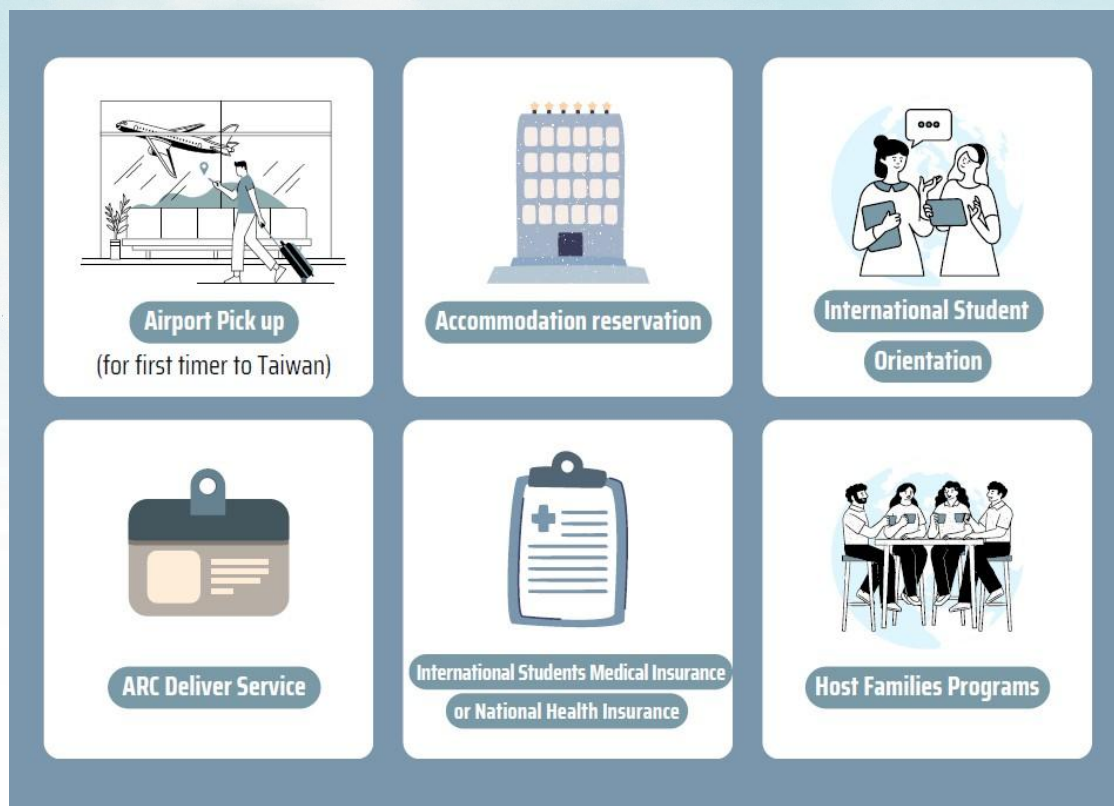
Airport Pick up
(for first timer to Taiwan)

Accommodation reservation

International Student Orientation

ARC Deliver Service

International Students Medical Insurance or National Health Insurance

Host Families Programs